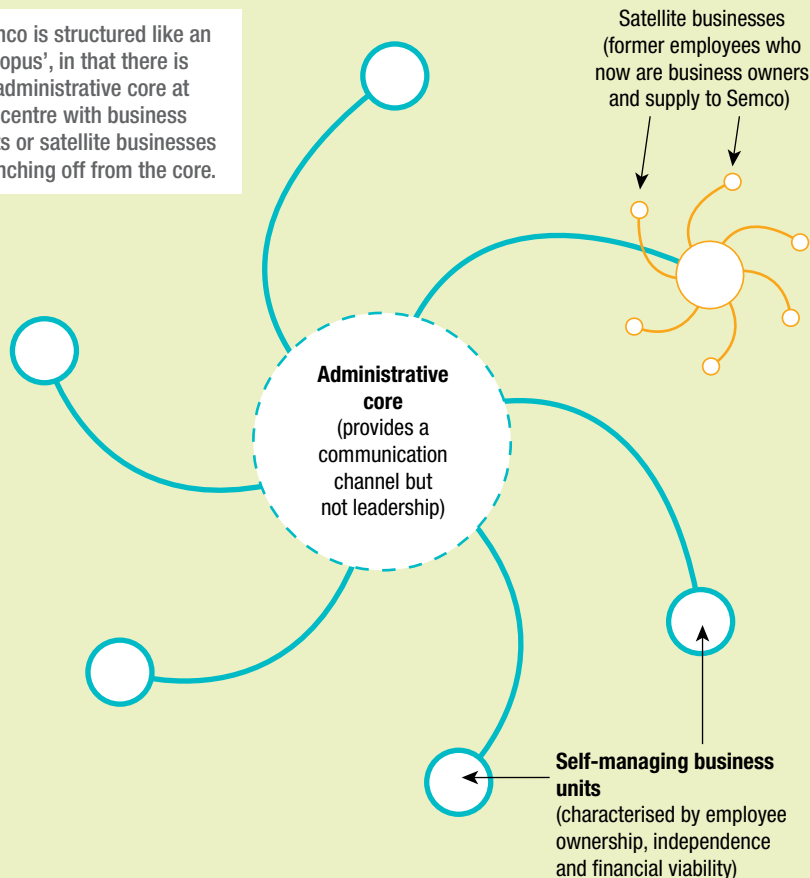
nco is structured like an opus', in that there is administrative core at centre with business s or satellite businesses nching off from the core.

Satellite businesses (former employees who now are business owners and supply to Semco)

**Administrative core** (provides a communication channel but not leadership)

**Self-managing business units** (characterised by employee ownership, independence and financial viability)